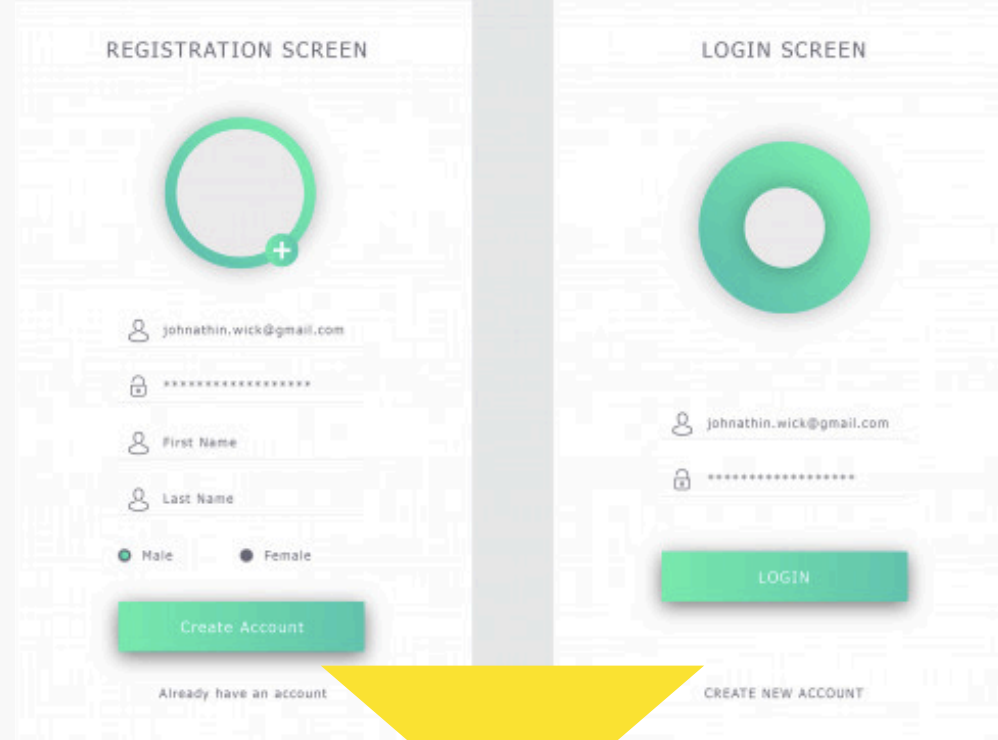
REGISTRATION SCREEN

johnathin.wick@gmail.com

******************

First Name

Last Name

Male

Female

Create Account

Already have an account

LOGIN SCREEN

johnathin.wick@gmail.com

******************

LOGIN

CREATE NEW ACCOUNT